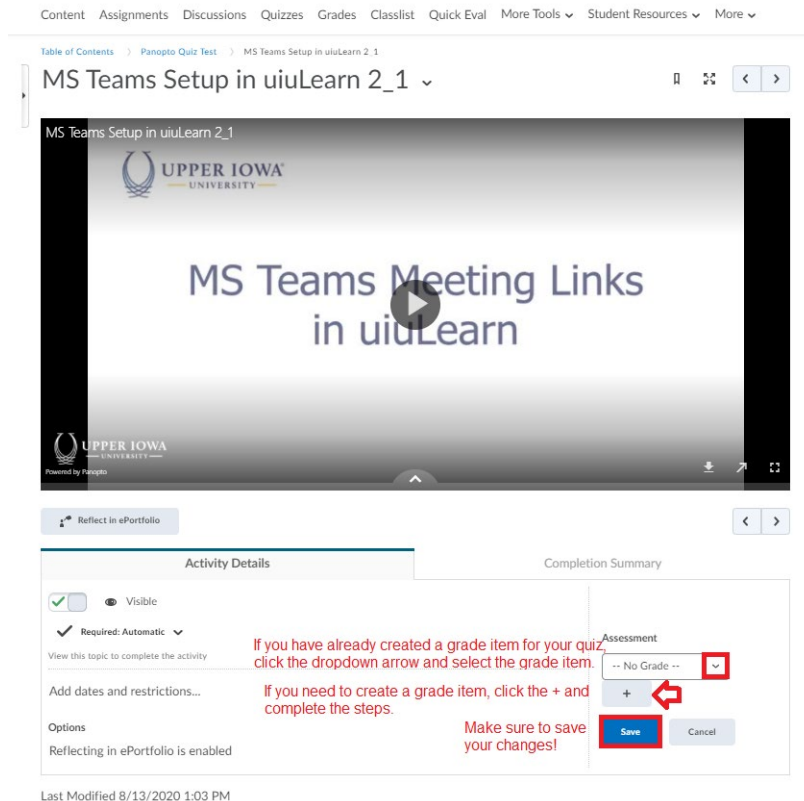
Content Assignments Discussions Quizzes Grades Classlist Quick Eval More Tools Student Resources More

Table of Contents > Panopto Quiz Test > MS Teams Setup in uiuLearn 2_1

MS Teams Setup in uiuLearn 2_1

MS Teams Setup in uiuLearn 2_1

UPPER IOWA UNIVERSITY

MS Teams Meeting Links in uiuLearn

UPPER IOWA UNIVERSITY

Powered by Panopto

Reflect in ePortfolio

Activity Details

Completion Summary

Visible

Required: Automatic

View this topic to complete the activity

Add dates and restrictions...

Options

Reflecting in ePortfolio is enabled

If you have already created a grade item for your quiz, click the dropdown arrow and select the grade item.

If you need to create a grade item, click the + and complete the steps.

Make sure to save your changes!

Assessment

-- No Grade --

+

Save

Cancel

Last Modified 8/13/2020 1:03 PM